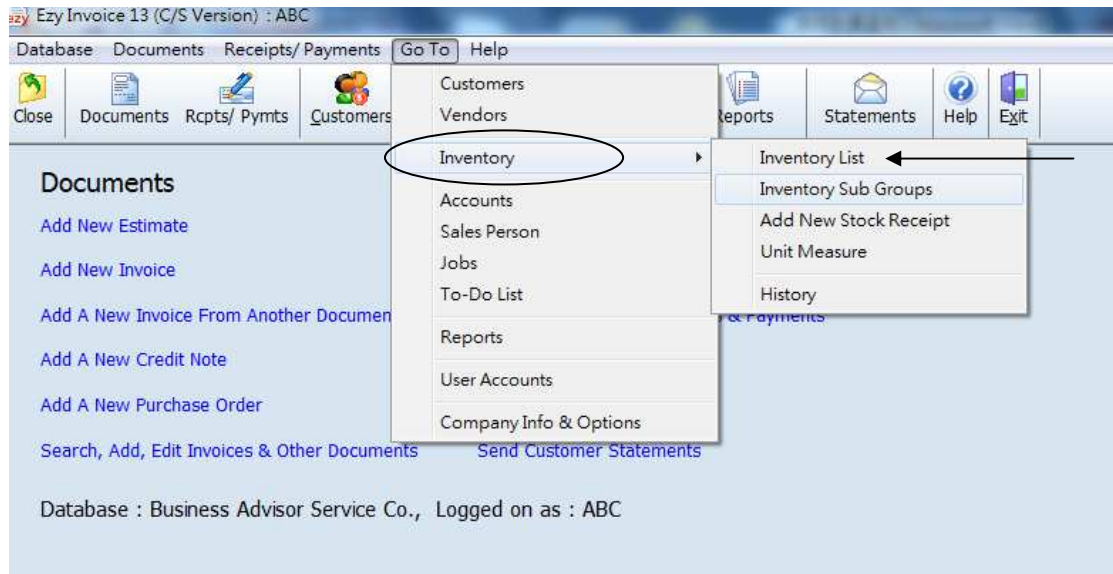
ezy Ezy Invoice 13 (C/S Version) : ABC

Database Documents Receipts/ Payments Go To Help

Close Documents Rcpts/ Pymts Customers Reports Statements Help Exit

Customers
Vendors
Inventory
Accounts
Sales Person
Jobs
To-Do List
Reports
User Accounts
Company Info & Options

Inventory List
Inventory Sub Groups
Add New Stock Receipt
Unit Measure
History

Documents

Add New Estimate

Add New Invoice

Add A New Invoice From Another Documen

Add A New Credit Note

Add A New Purchase Order

Search, Add, Edit Invoices & Other Documents

& Payments

Send Customer Statements

Database : Business Advisor Service Co., Logged on as : ABC